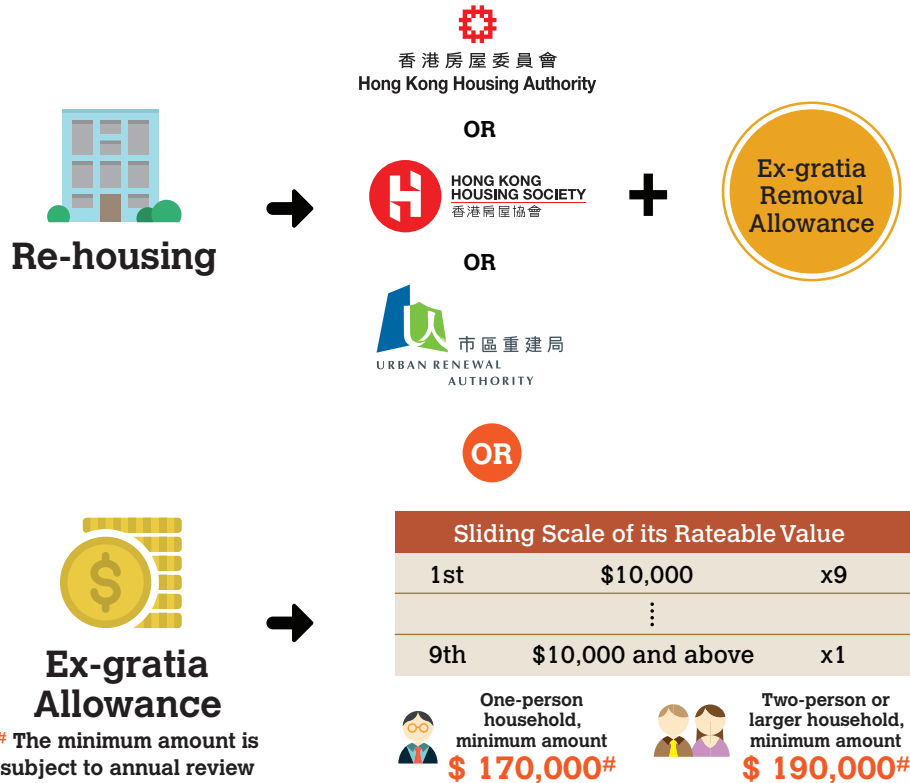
香港房屋委員會
Hong Kong Housing Authority

OR

HONG KONG HOUSING SOCIETY
香港房屋協會

OR

市區重建局
URBAN RENEWAL AUTHORITY

Re-housing

Ex-gratia Removal Allowance

OR

Ex-gratia Allowance

# The minimum amount is subject to annual review

| Sliding Scale of its Rateable Value | | |
|---|---|---|
| 1st | \$10,000 | x9 |
| | ⋮ | |
| 9th | \$10,000 and above | x1 |

One-person household, minimum amount
\$ 170,000#

Two-person or larger household, minimum amount
\$ 190,000#